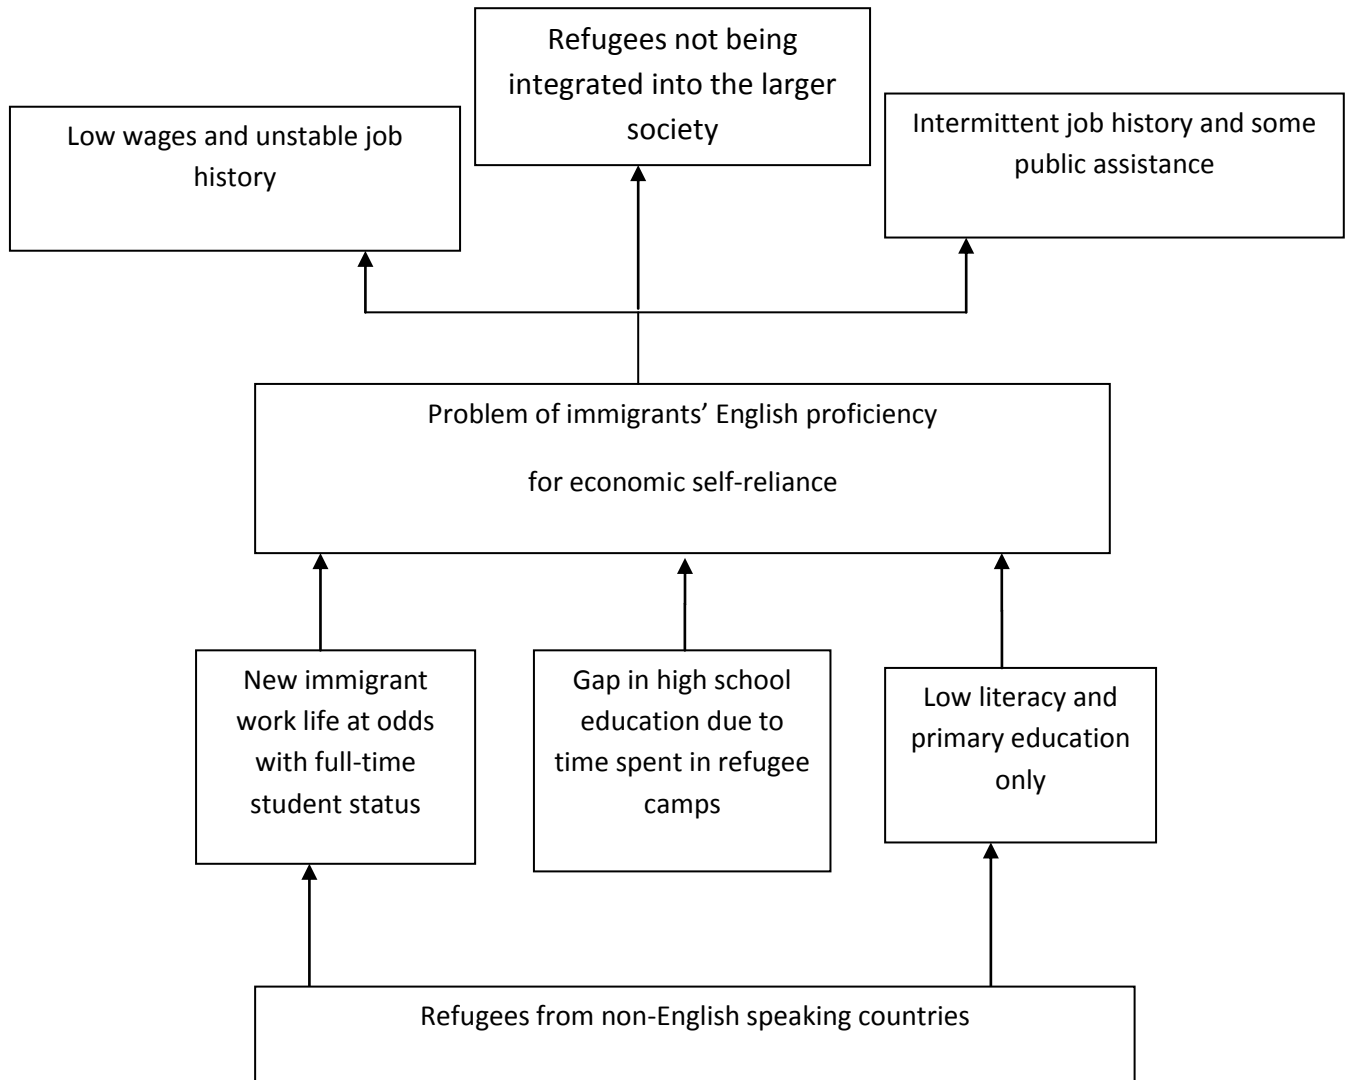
Low wages and unstable job history

Refugees not being integrated into the larger society

Intermittent job history and some public assistance

Problem of immigrants' English proficiency

for economic self-reliance

New immigrant work life at odds with full-time student status

Gap in high school education due to time spent in refugee camps

Low literacy and primary education only

Refugees from non-English speaking countries